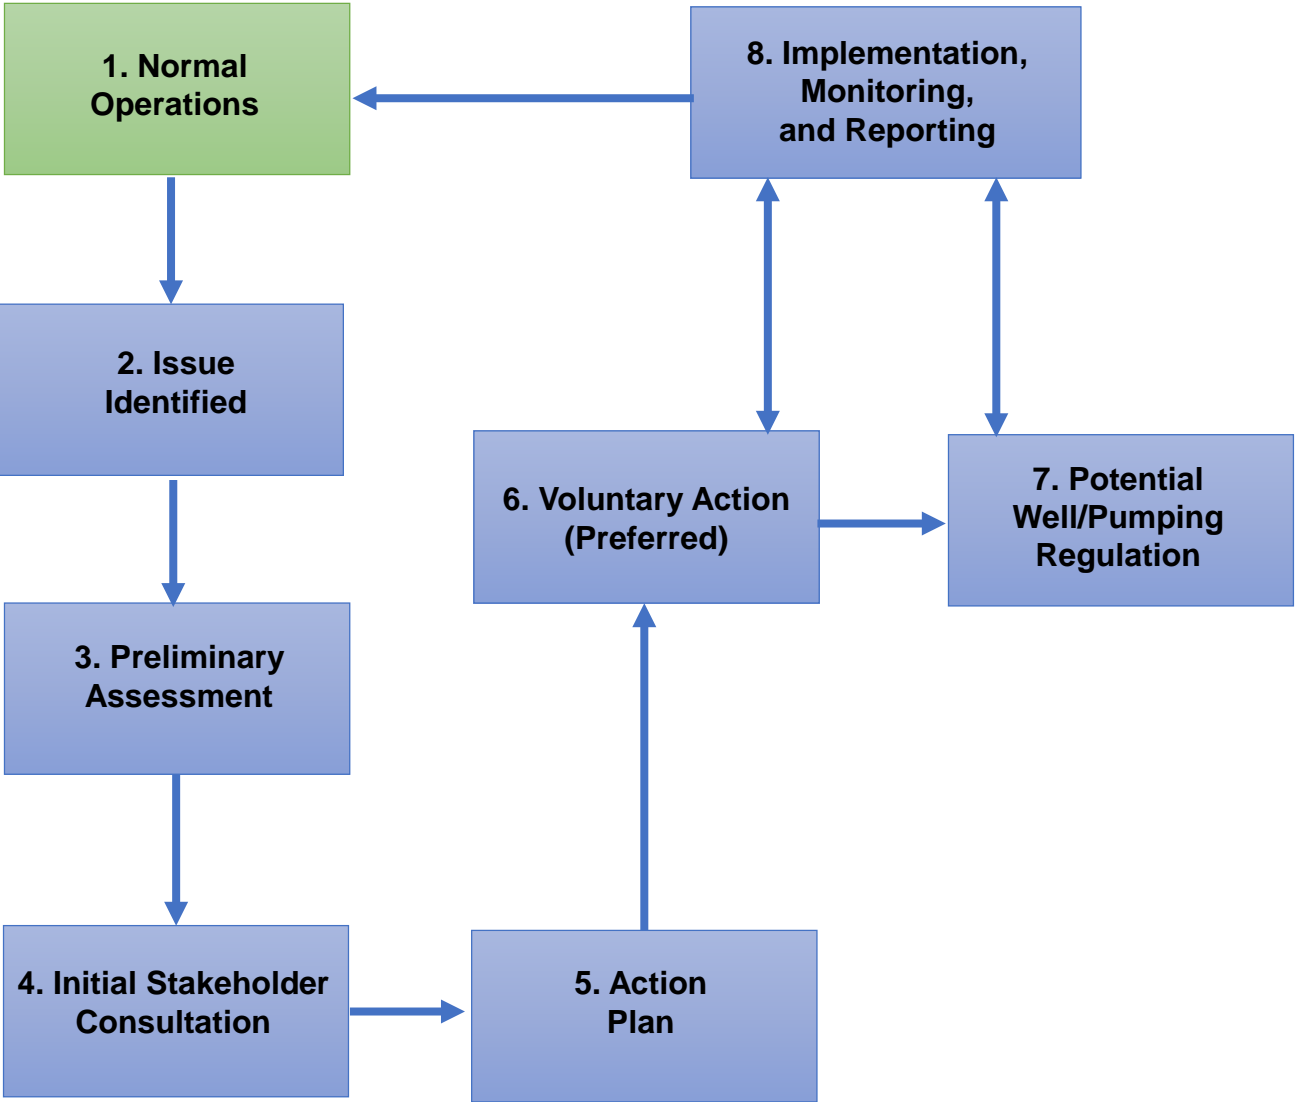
1. Normal Operations

8. Implementation, Monitoring, and Reporting

2. Issue Identified

6. Voluntary Action (Preferred)

7. Potential Well/Pumping Regulation

3. Preliminary Assessment

4. Initial Stakeholder Consultation

5. Action Plan